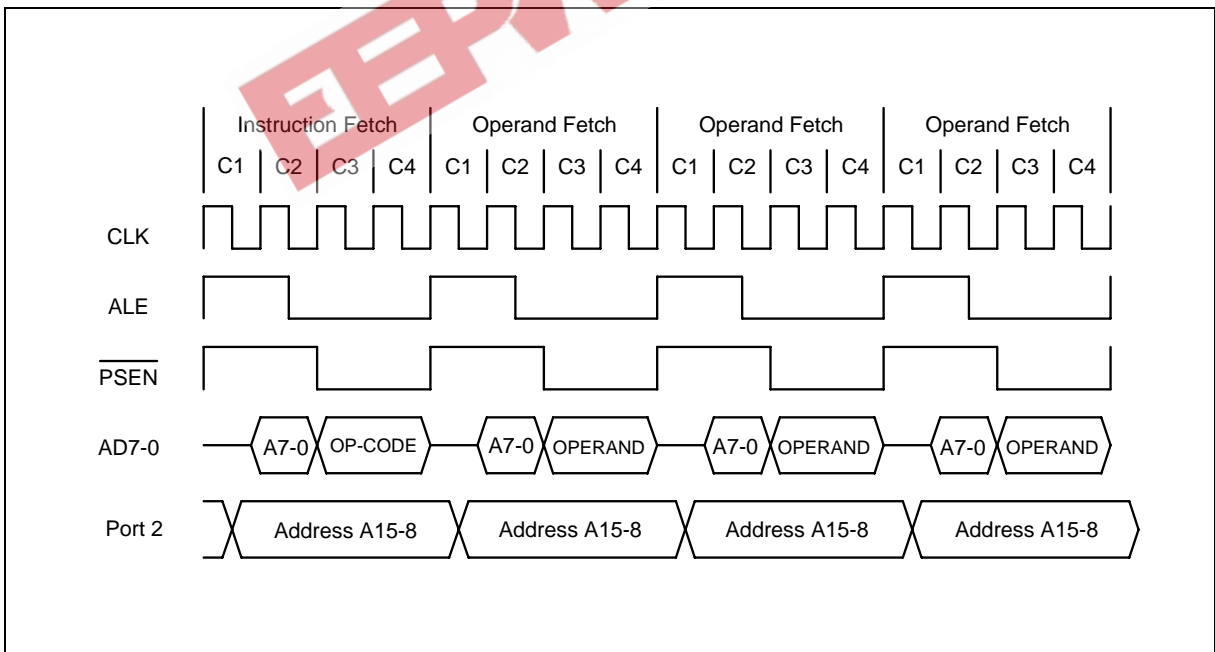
Instruction Fetch
C1 C2 C3 C4

Operand Fetch
C1 C2 C3 C4

Operand Fetch
C1 C2 C3 C4

Operand Fetch
C1 C2 C3 C4

CLK

ALE

$\overline{PSEN}$

AD7-0
A7-0 OP-CODE A7-0 OPERAND A7-0 OPERAND A7-0 OPERAND

Port 2
Address A15-8 Address A15-8 Address A15-8 Address A15-8